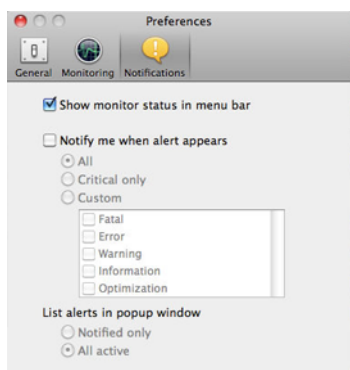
Preferences

General Monitoring Notifications

Show monitor status in menu bar

Notify me when alert appears

All

Critical only

Custom

Fatal

Error

Warning

Information

Optimization

List alerts in popup window

Notified only

All active